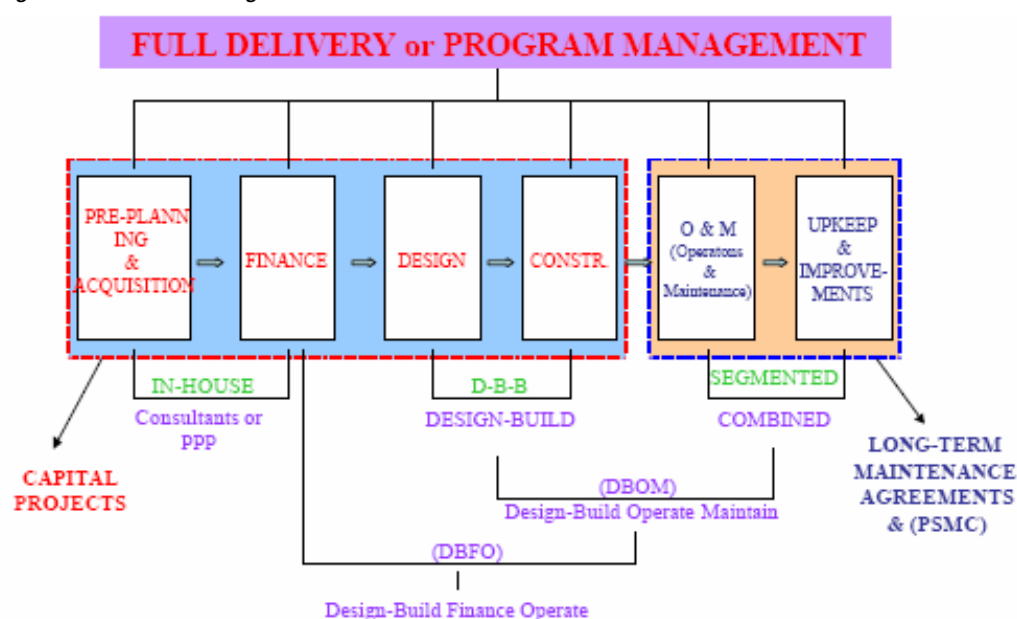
FULL DELIVERY or PROGRAM MANAGEMENT

PRE-PLANNING & ACQUISITION

FINANCE

DESIGN

CONSTR.

O & M (Operations & Maintenance)

UPKEEP & IMPROVEMENTS

IN-HOUSE

Consultants or PPP

D-B-B

DESIGN-BUILD

SEGMENTED

COMBINED

CAPITAL PROJECTS

LONG-TERM MAINTENANCE AGREEMENTS & (PSMC)

(DBOM) Design-Build Operate Maintain

(DBFO) Design-Build Finance Operate